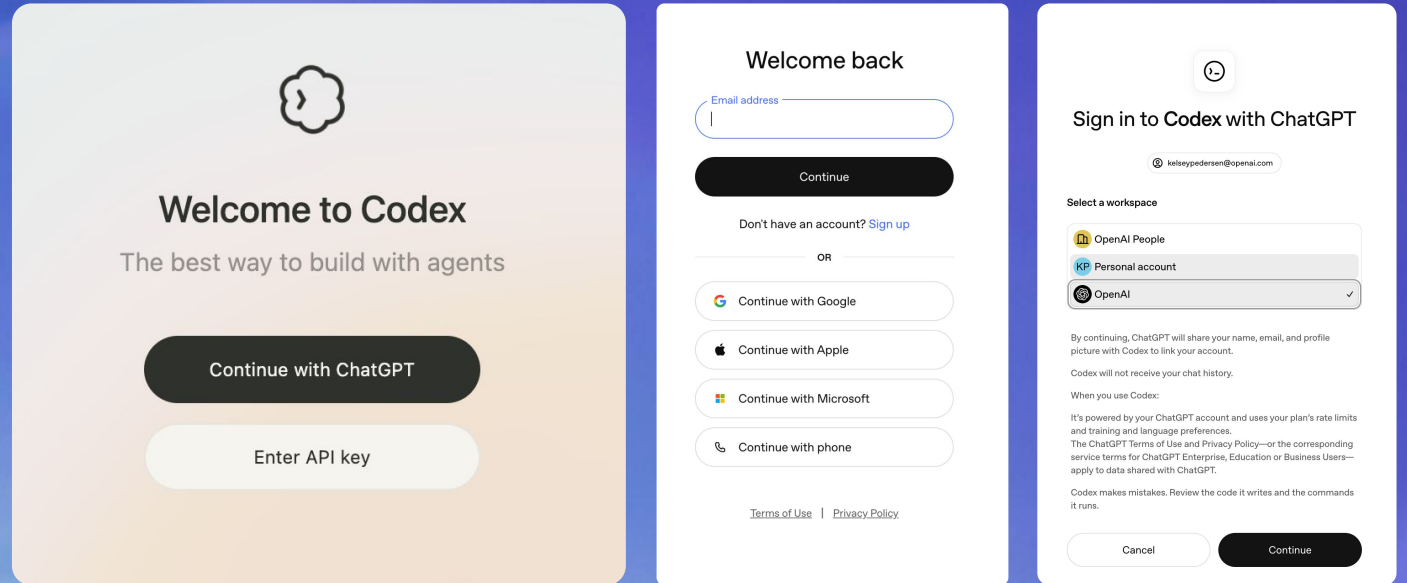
Welcome to Codex

The best way to build with agents

Continue with ChatGPT

Enter API key

Welcome back

Email address

Continue

Don't have an account? Sign up

OR

Continue with Google

Continue with Apple

Continue with Microsoft

Continue with phone

Terms of Use | Privacy Policy

Sign in to Codex with ChatGPT

kelseypedersen@openai.com

Select a workspace

OpenAI People

KP Personal account

OpenAI ✓

By continuing, ChatGPT will share your name, email, and profile picture with Codex to link your account.

Codex will not receive your chat history.

When you use Codex:

It's powered by your ChatGPT account and uses your plan's rate limits and training and language preferences.
The ChatGPT Terms of Use and Privacy Policy—or the corresponding service terms for ChatGPT Enterprise, Education or Business Users—apply to data shared with ChatGPT.

Codex makes mistakes. Review the code it writes and the commands it runs.

Cancel

Continue